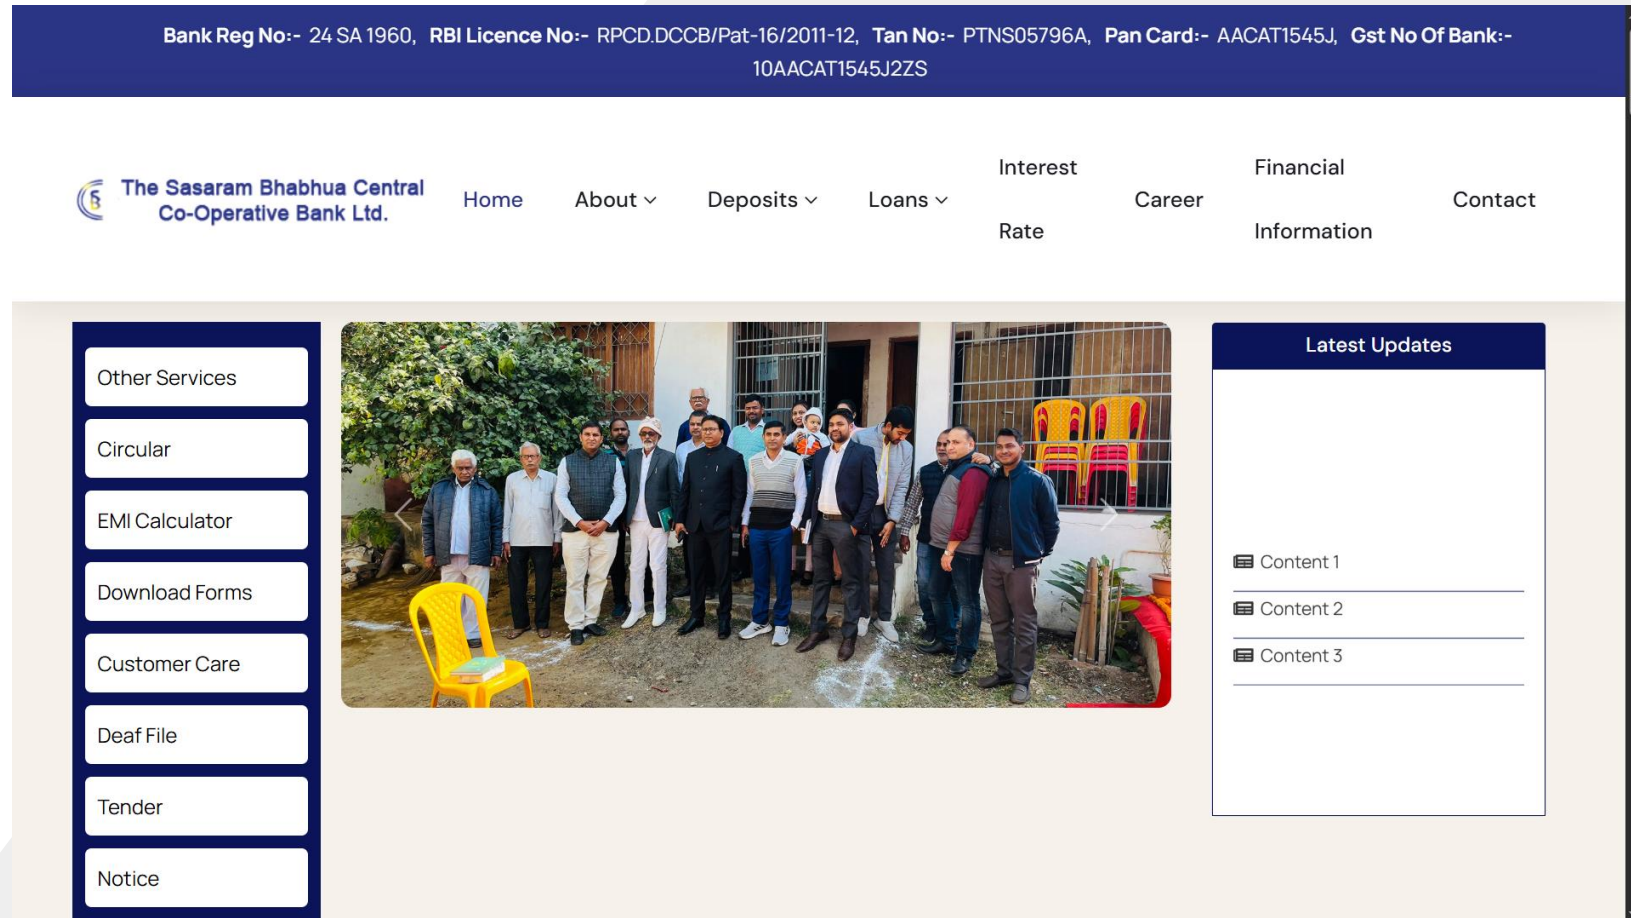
Bank Reg No:- 24 SA 1960, RBI Licence No:- RPCD.DCCB/Pat-16/2011-12, Tan No:- PTNS05796A, Pan Card:- AACAT1545J, Gst No Of Bank:- 10AACAT1545J2ZS

The Sasaram Bhabhua Central Co-Operative Bank Ltd.

Home About Deposits Loans Interest Rate Career Financial Information Contact

Other Services

Circular

EMI Calculator

Download Forms

Customer Care

Deaf File

Tender

Notice

Latest Updates

Content 1

Content 2

Content 3